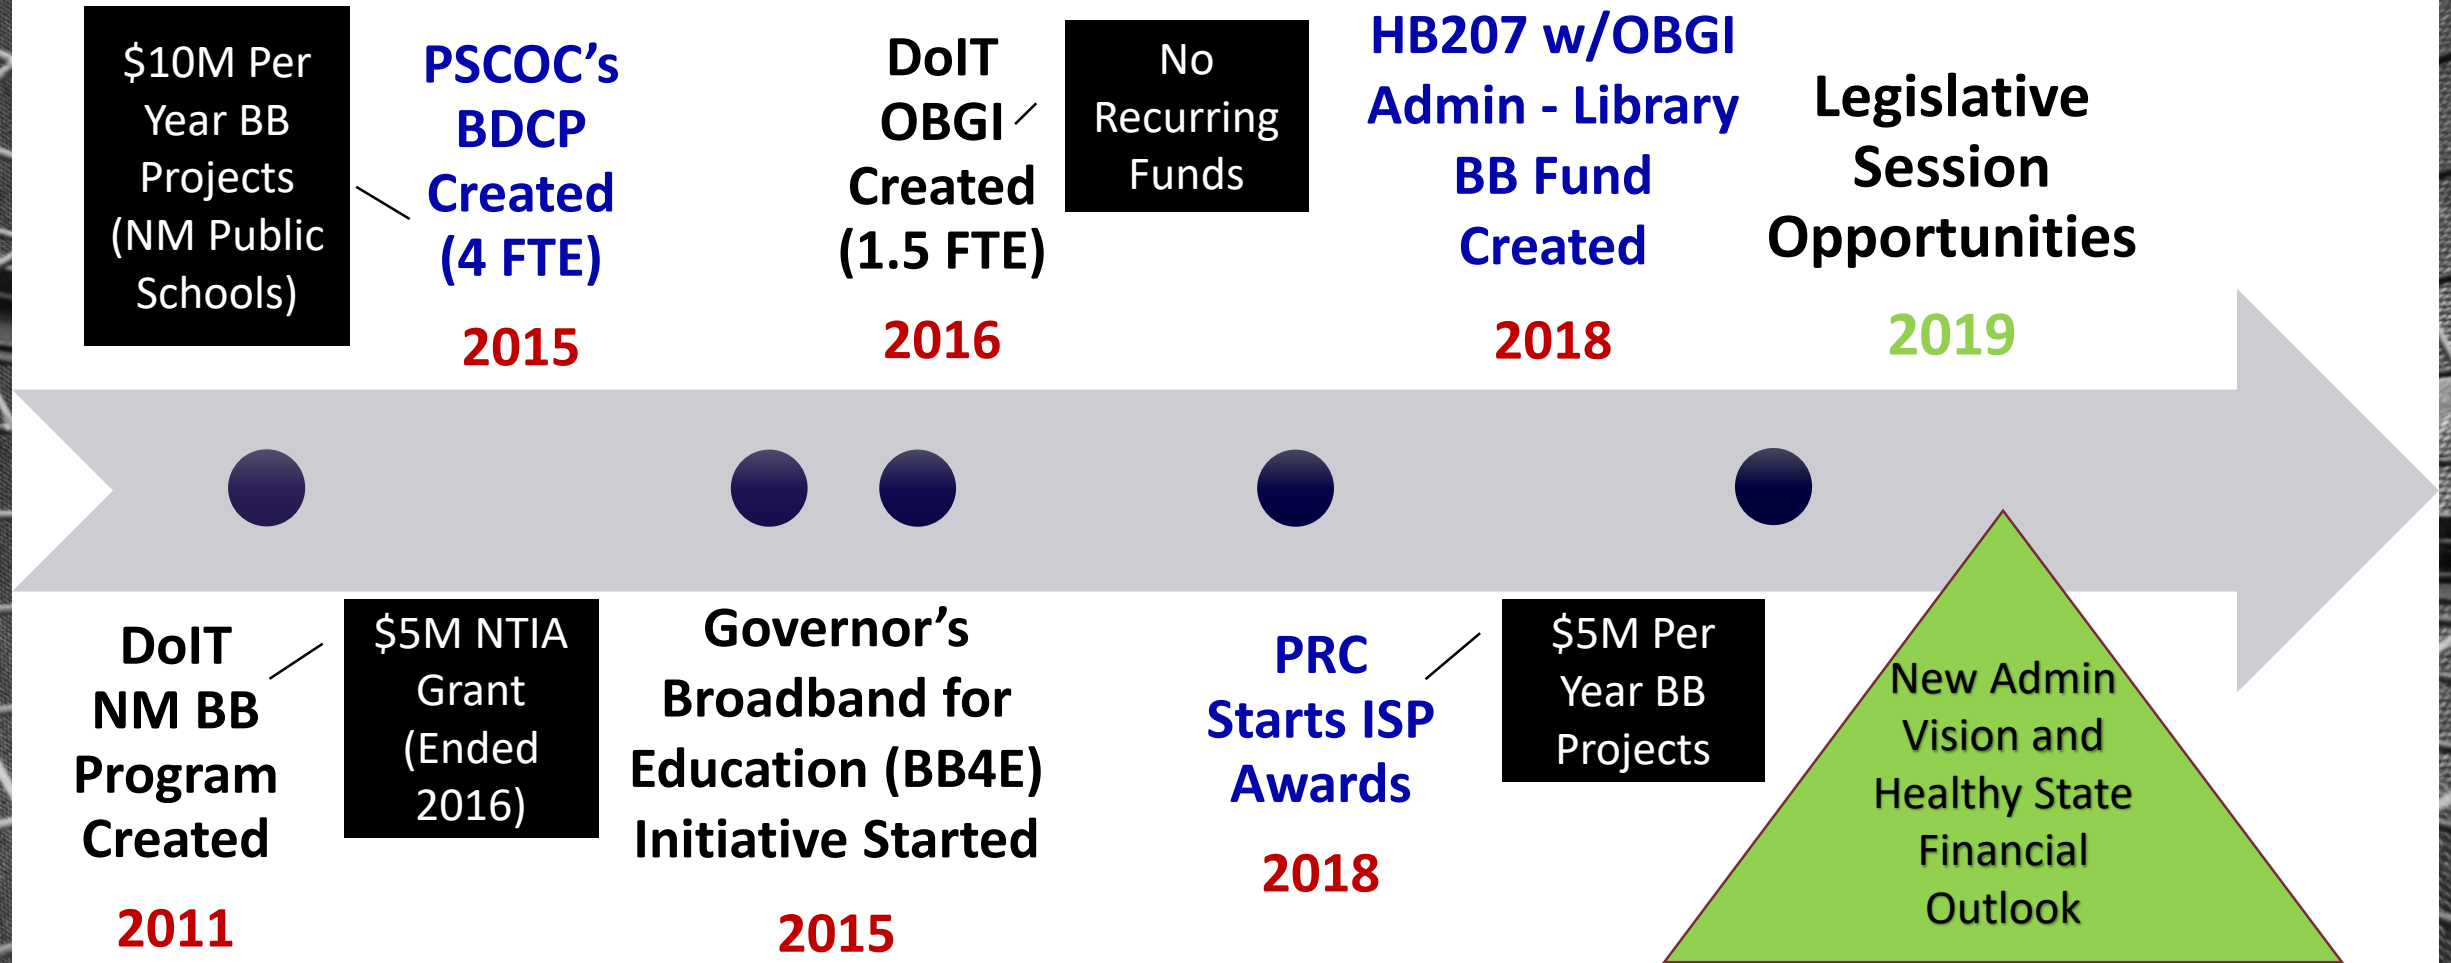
$10M Per Year BB Projects (NM Public Schools)

PSCOC's BDCP Created (4 FTE)

2015

DoIT OBGI Created (1.5 FTE)

No Recurring Funds

2016

HB207 w/OBGI Admin - Library BB Fund Created

2018

Legislative Session Opportunities

2019

DoIT NM BB Program Created

2011

$5M NTIA Grant (Ended 2016)

Governor's Broadband for Education (BB4E) Initiative Started

2015

PRC Starts ISP Awards

2018

$5M Per Year BB Projects

New Admin Vision and Healthy State Financial Outlook